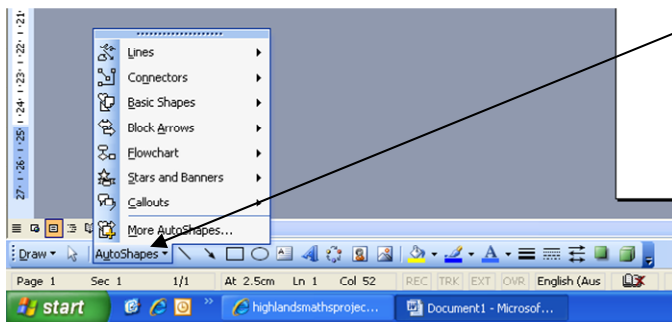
21
22
23
24
25
26
27

Lines
Connectors
Basic Shapes
Block Arrows
Flowchart
Stars and Banners
Callouts
More AutoShapes...

Draw
AutoShapes

Page 1 | Sec 1 | 1/1 | At 2.5cm | Ln 1 | Col 52 | REC | TRK | EXT | OVR | English (Aus

start | highlandsmathsprojec... | Document1 - Microsof...